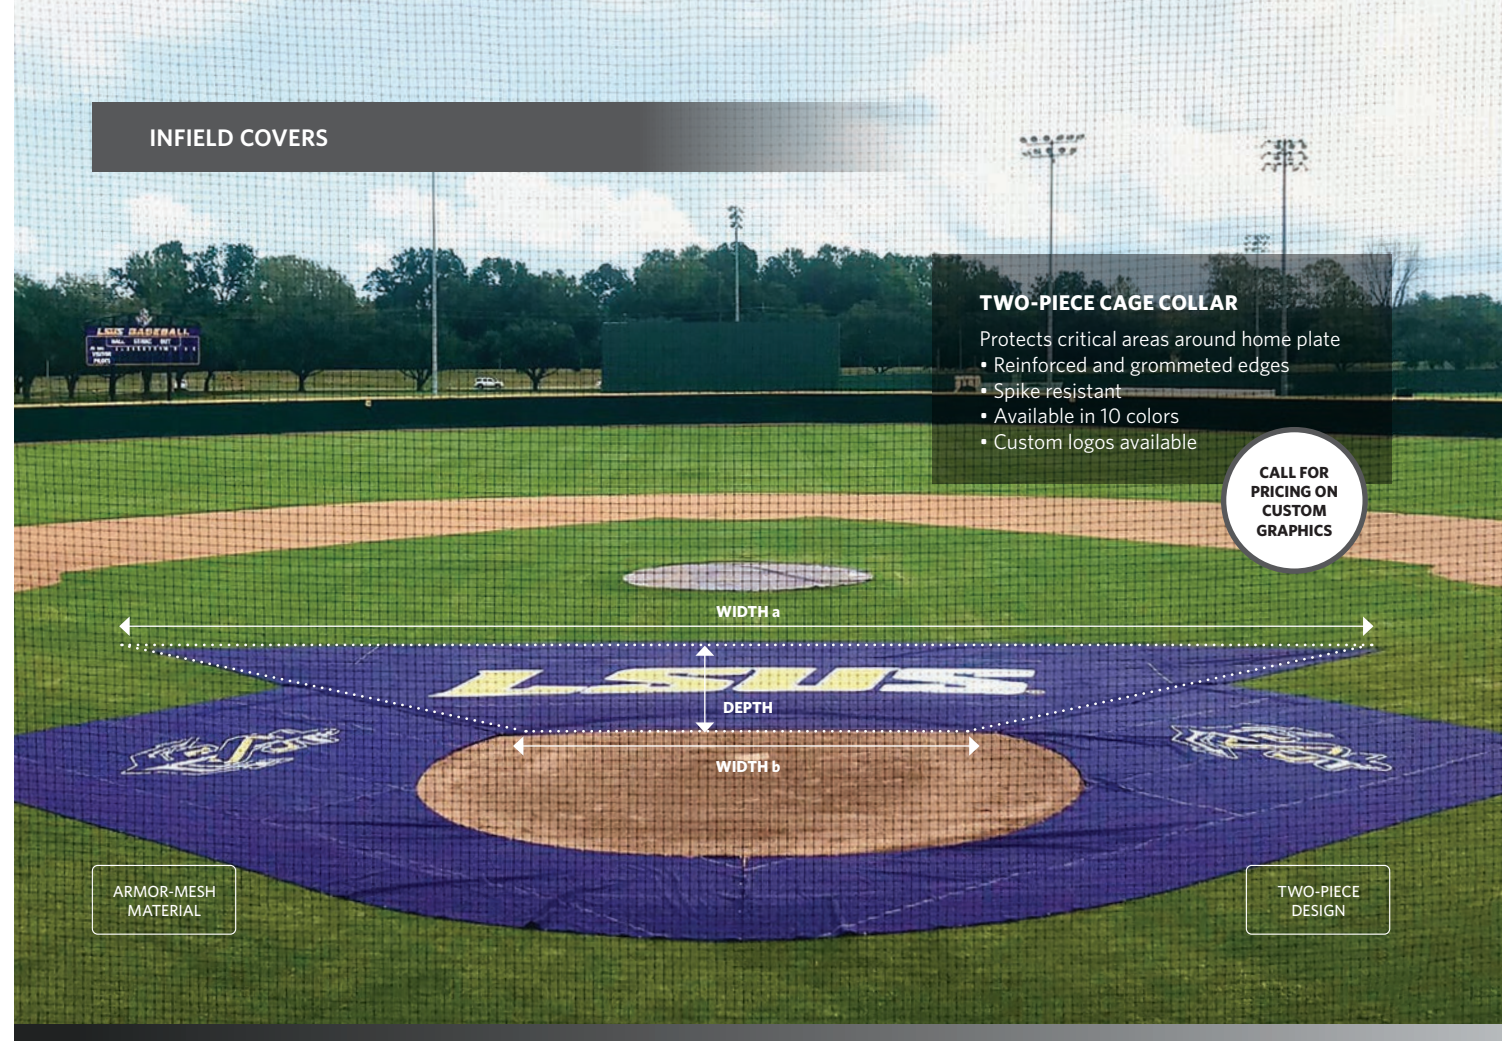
INFIELD COVERS

TWO-PIECE CAGE COLLAR

Protects critical areas around home plate
• Reinforced and grommeted edges
• Spike resistant
• Available in 10 colors
• Custom logos available

CALL FOR PRICING ON CUSTOM GRAPHICS

LSUS BASEBALL

WIDTH a

LSUS

DEPTH

WIDTH b

ARMOR-MESH MATERIAL

TWO-PIECE DESIGN